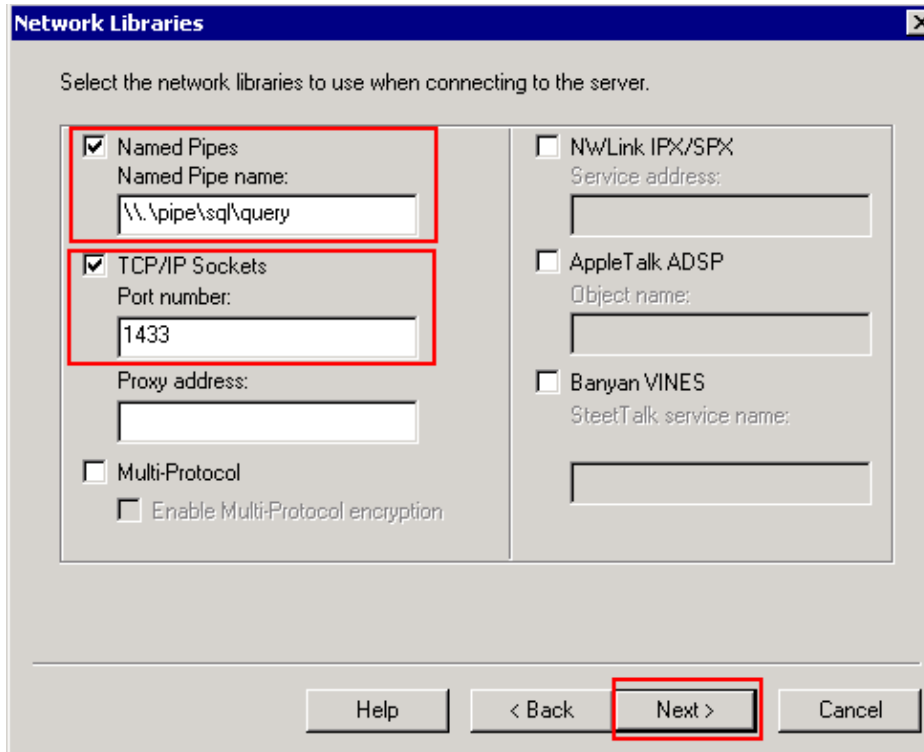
Network Libraries

Select the network libraries to use when connecting to the server.

Named Pipes
Named Pipe name:
\\.\pipe\sql\query

TCP/IP Sockets
Port number:
1433

Proxy address:

Multi-Protocol
Enable Multi-Protocol encryption

NWLink IPX/SPX
Service address:

AppleTalk ADSP
Object name:

Banyan VINES
SteetTalk service name:

Help
< Back
Next >
Cancel